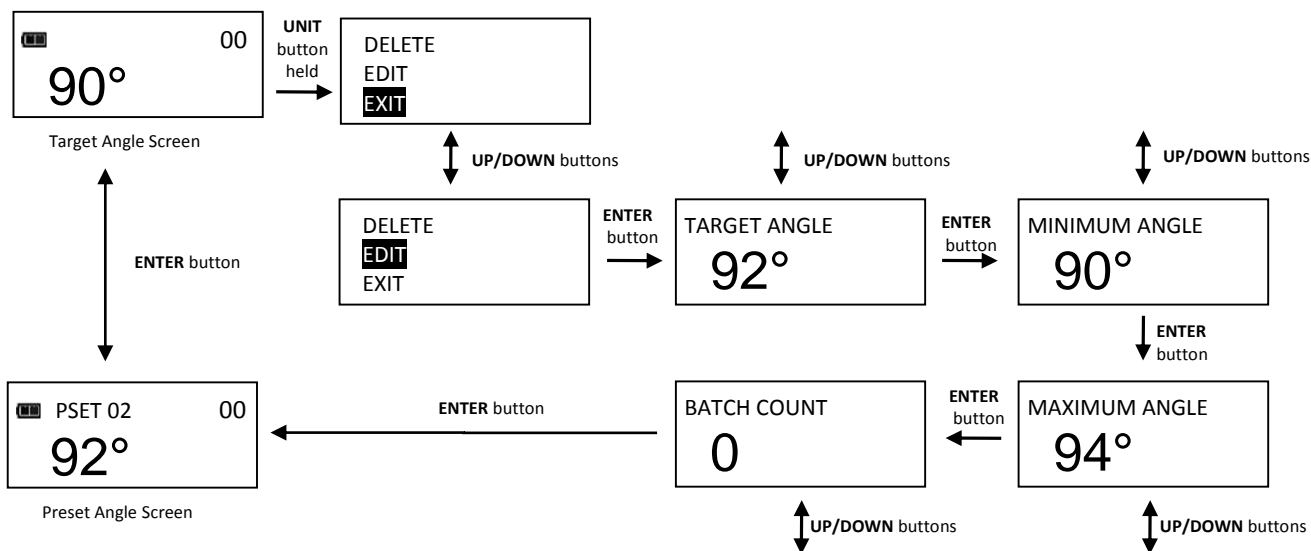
00
90°
Target Angle Screen

UNIT button held

DELETE
EDIT
EXIT

UP/DOWN buttons

UP/DOWN buttons

UP/DOWN buttons

ENTER button

DELETE
EDIT
EXIT

ENTER button

TARGET ANGLE
92°

ENTER button

MINIMUM ANGLE
90°

ENTER button

PSET 02 00
92°
Preset Angle Screen

ENTER button

BATCH COUNT
0

ENTER button

MAXIMUM ANGLE
94°

UP/DOWN buttons

UP/DOWN buttons